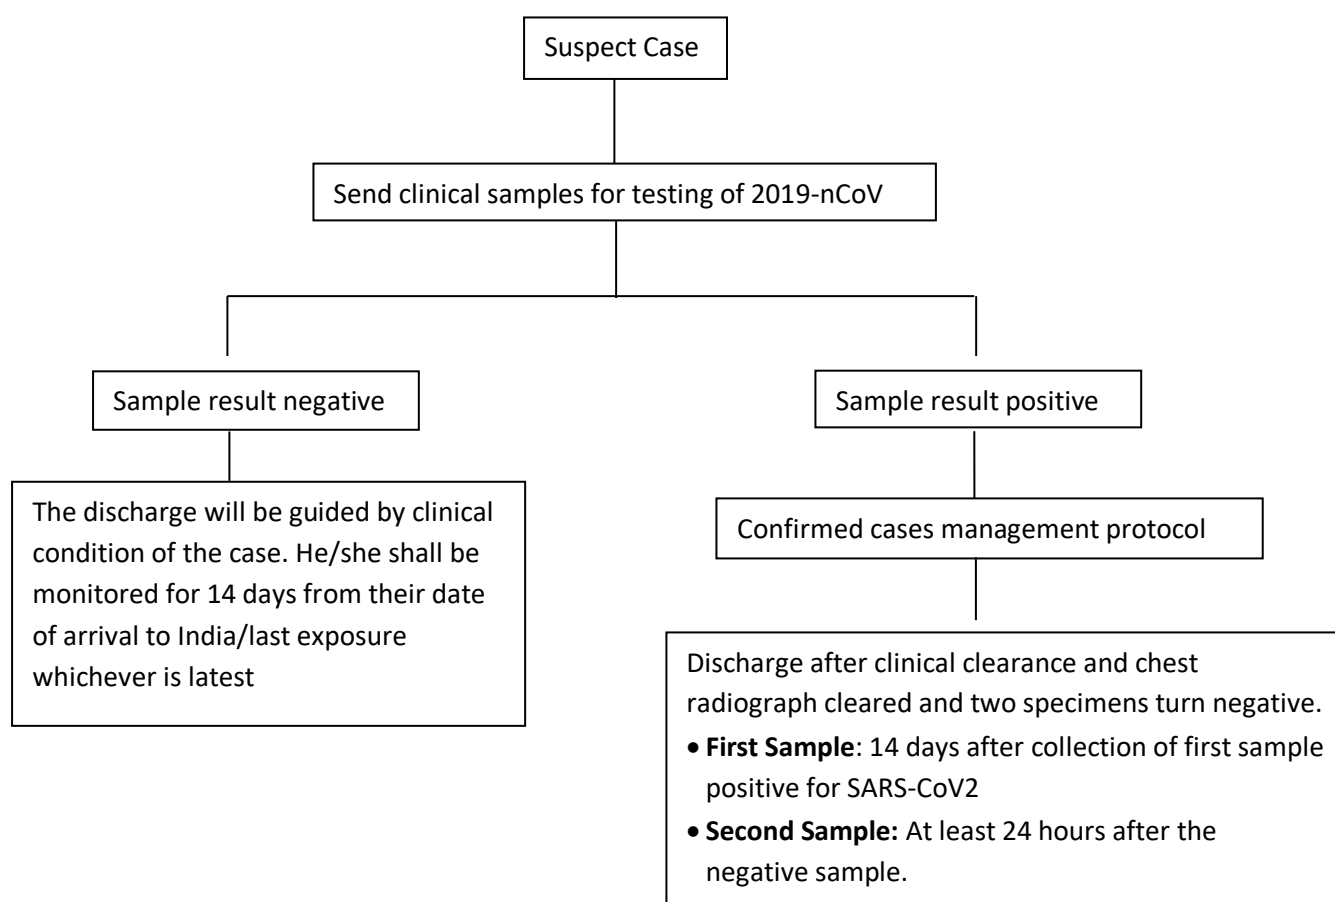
Suspect Case

Send clinical samples for testing of 2019-nCoV

Sample result negative

The discharge will be guided by clinical condition of the case. He/she shall be monitored for 14 days from their date of arrival to India/last exposure whichever is latest

Sample result positive

Confirmed cases management protocol

Discharge after clinical clearance and chest radiograph cleared and two specimens turn negative.

- **First Sample**: 14 days after collection of first sample positive for SARS-CoV2
- **Second Sample:** At least 24 hours after the negative sample.